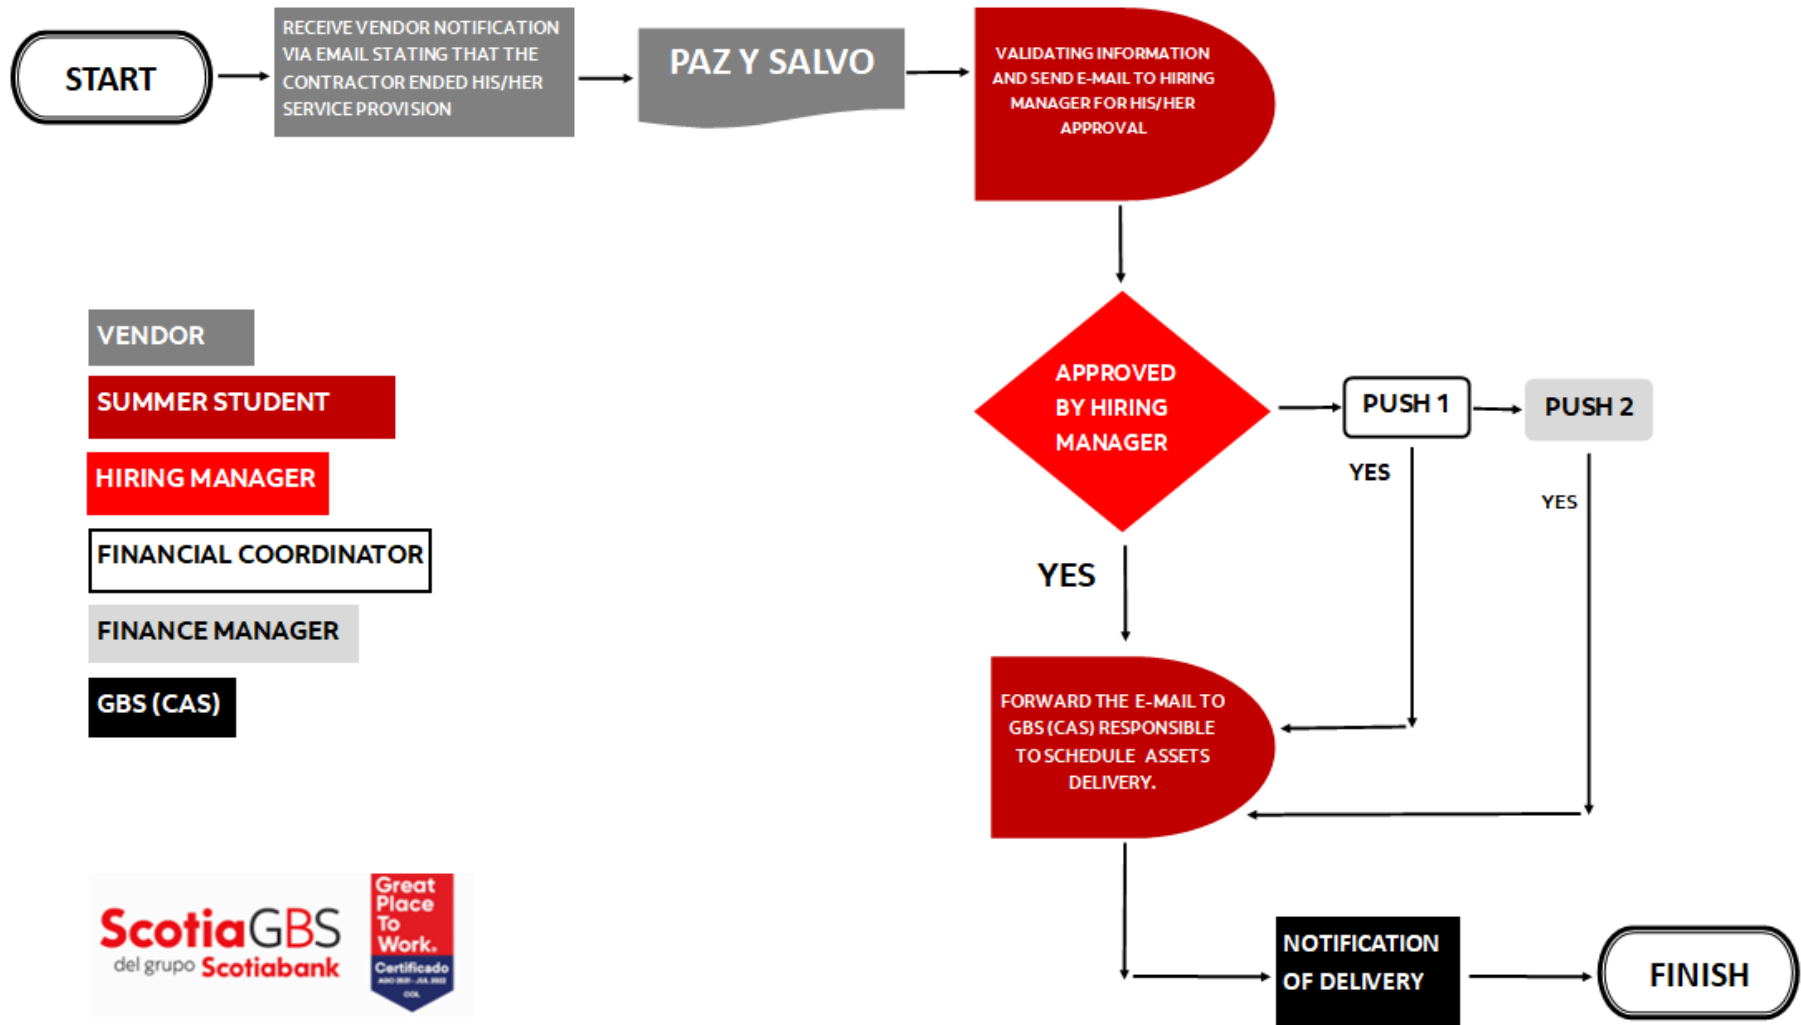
START

RECEIVE VENDOR NOTIFICATION VIA EMAIL STATING THAT THE CONTRACTOR ENDED HIS/HER SERVICE PROVISION

PAZ Y SALVO

VALIDATING INFORMATION AND SEND E-MAIL TO HIRING MANAGER FOR HIS/HER APPROVAL

VENDOR

SUMMER STUDENT

HIRING MANAGER

FINANCIAL COORDINATOR

FINANCE MANAGER

GBS (CAS)

APPROVED BY HIRING MANAGER

PUSH 1

PUSH 2

YES

YES

YES

FORWARD THE E-MAIL TO GBS (CAS) RESPONSIBLE TO SCHEDULE ASSETS DELIVERY.

NOTIFICATION OF DELIVERY

FINISH

ScotiaGBS
del grupo Scotiabank

Great Place To Work.
Certificado
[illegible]
COL